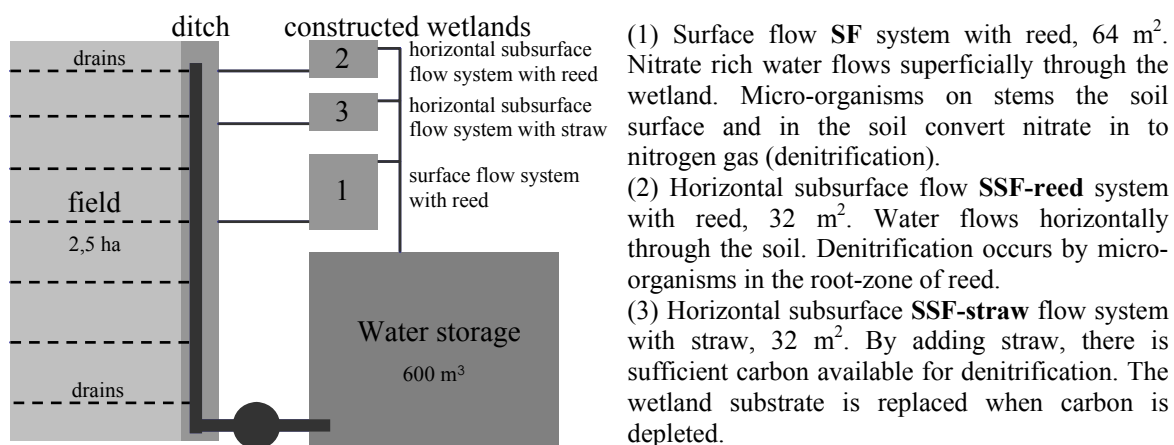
ditch constructed wetlands

drains

2 horizontal subsurface flow system with reed

3 horizontal subsurface flow system with straw

1 surface flow system with reed

field

2,5 ha

Water storage

600 m$^3$

drains

(1) Surface flow **SF** system with reed, 64 m$^2$. Nitrate rich water flows superficially through the wetland. Micro-organisms on stems the soil surface and in the soil convert nitrate in to nitrogen gas (denitrification).

(2) Horizontal subsurface flow **SSF-reed** system with reed, 32 m$^2$. Water flows horizontally through the soil. Denitrification occurs by micro-organisms in the root-zone of reed.

(3) Horizontal subsurface **SSF-straw** flow system with straw, 32 m$^2$. By adding straw, there is sufficient carbon available for denitrification. The wetland substrate is replaced when carbon is depleted.